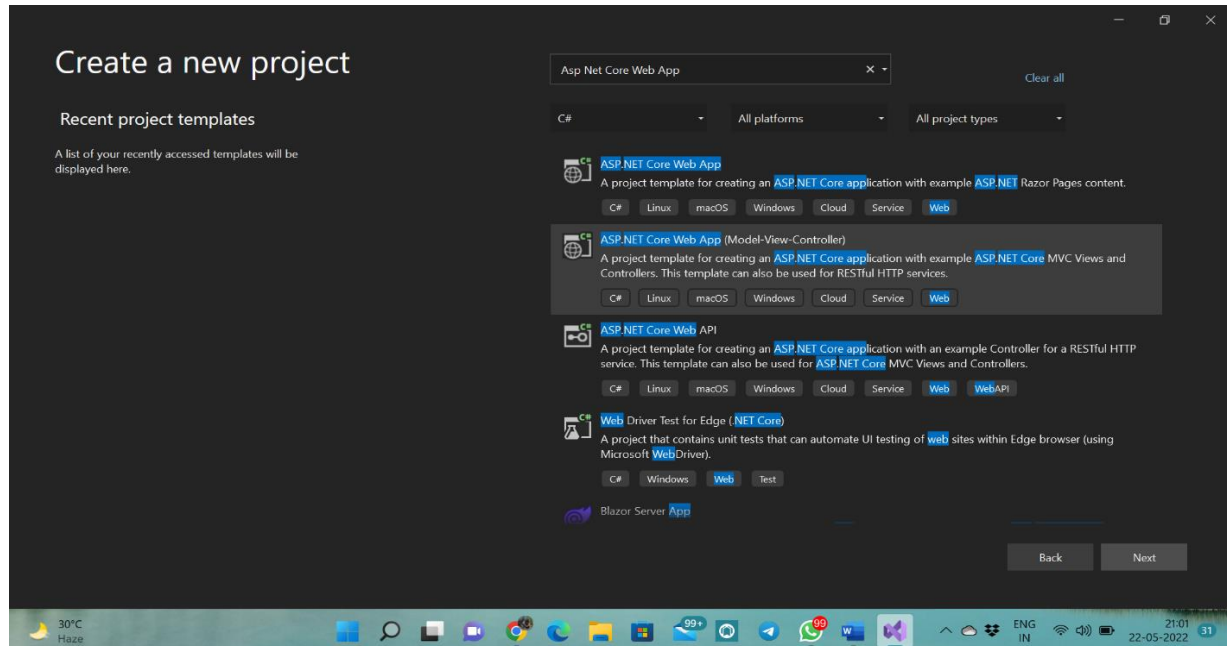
Create a new project

Recent project templates

A list of your recently accessed templates will be displayed here.

Asp Net Core Web App

Clear all

C#

All platforms

All project types

ASP.NET Core Web App
A project template for creating an ASP.NET Core application with example ASP.NET Razor Pages content.
C# Linux macOS Windows Cloud Service Web

ASP.NET Core Web App (Model-View-Controller)
A project template for creating an ASP.NET Core application with example ASP.NET Core MVC Views and Controllers. This template can also be used for RESTful HTTP services.
C# Linux macOS Windows Cloud Service Web

ASP.NET Core Web API
A project template for creating an ASP.NET Core application with an example Controller for a RESTful HTTP service. This template can also be used for ASP.NET Core MVC Views and Controllers.
C# Linux macOS Windows Cloud Service Web WebAPI

Web Driver Test for Edge (.NET Core)
A project that contains unit tests that can automate UI testing of web sites within Edge browser (using Microsoft WebDriver).
C# Windows Web Test

Blazor Server App

Back

Next

30°C
Haze

99+

99

ENG
IN

21:01
22-05-2022

31